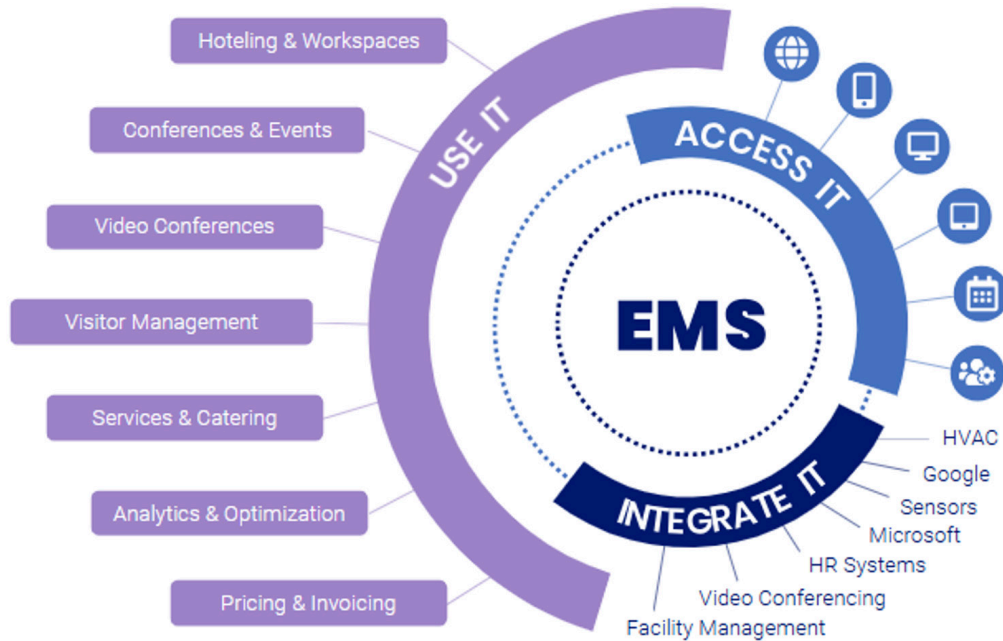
Hoteling & Workspaces

Conferences & Events

Video Conferences

Visitor Management

Services & Catering

Analytics & Optimization

Pricing & Invoicing

USE IT

ACCESS IT

EMS

INTEGRATE IT

HVAC

Google

Sensors

Microsoft

HR Systems

Video Conferencing

Facility Management